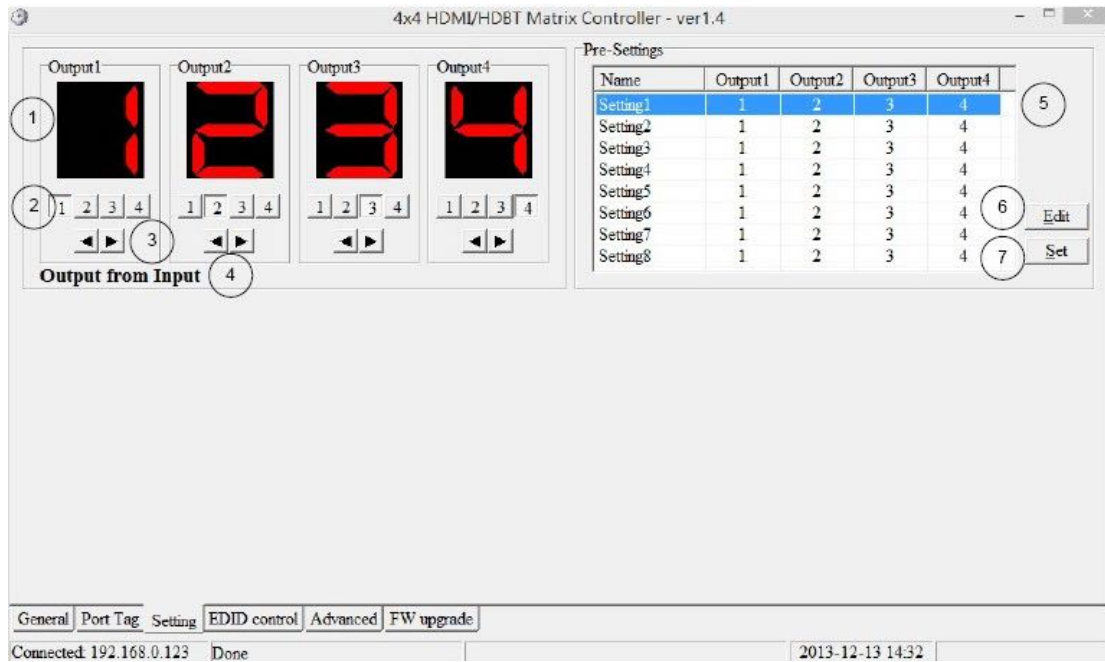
4x4 HDMI/HDBT Matrix Controller - ver1.4

Output1
Output2
Output3
Output4

1

2 1 2 3 4
1 2 3 4
1 2 3 4
1 2 3 4

3

Output from Input 4

Pre-Settings

| Name | Output1 | Output2 | Output3 | Output4 |
|---|---|---|---|---|
| Setting1 | 1 | 2 | 3 | 4 |
| Setting2 | 1 | 2 | 3 | 4 |
| Setting3 | 1 | 2 | 3 | 4 |
| Setting4 | 1 | 2 | 3 | 4 |
| Setting5 | 1 | 2 | 3 | 4 |
| Setting6 | 1 | 2 | 3 | 4 |
| Setting7 | 1 | 2 | 3 | 4 |
| Setting8 | 1 | 2 | 3 | 4 |

5

6 Edit

7 Set

General | Port Tag | Setting | EDID control | Advanced | FW upgrade

Connected: 192.168.0.123 Done 2013-12-13 14:32